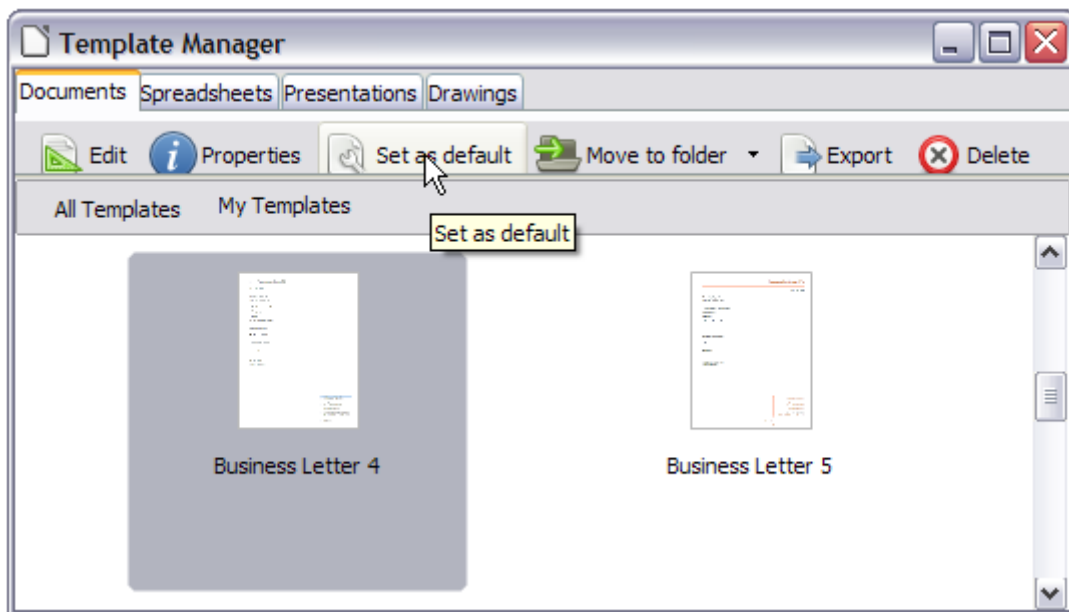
Template Manager

Documents Spreadsheets Presentations Drawings

Edit Properties Set as default Move to folder Export Delete

All Templates My Templates

Set as default

Business Letter 4

Business Letter 5